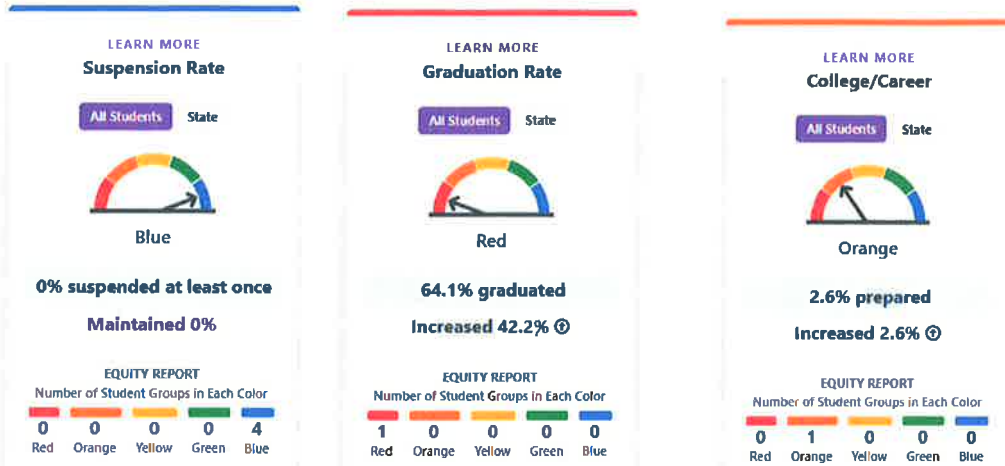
LEARN MORE
Suspension Rate

All Students State

Blue

0% suspended at least once

Maintained 0%

EQUITY REPORT
Number of Student Groups in Each Color

| 0 | 0 | 0 | 0 | 4 |
|---|---|---|---|---|
| Red | Orange | Yellow | Green | Blue |

LEARN MORE
Graduation Rate

All Students State

Red

64.1% graduated

Increased 42.2% ⊕

EQUITY REPORT
Number of Student Groups in Each Color

| 1 | 0 | 0 | 0 | 0 |
|---|---|---|---|---|
| Red | Orange | Yellow | Green | Blue |

LEARN MORE
College/Career

All Students State

Orange

2.6% prepared

Increased 2.6% ⊕

EQUITY REPORT
Number of Student Groups in Each Color

| 0 | 1 | 0 | 0 | 0 |
|---|---|---|---|---|
| Red | Orange | Yellow | Green | Blue |